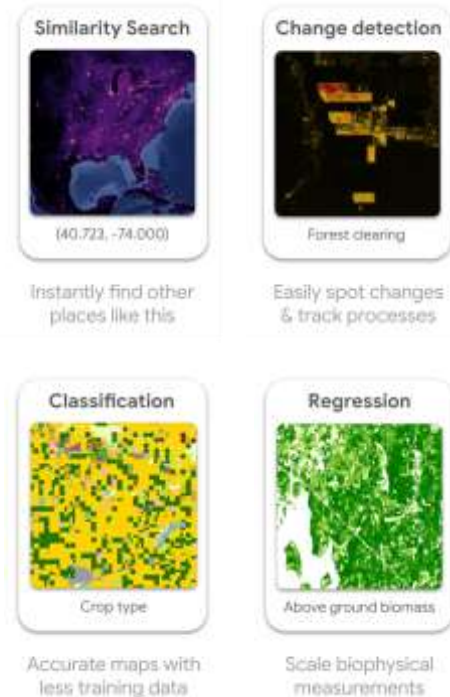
Similarity Search

(40.723, -74.000)

Instantly find other places like this

Change detection

Forest clearing

Easily spot changes & track processes

Classification

Crop type

Accurate maps with less training data

Regression

Above ground biomass

Scale biophysical measurements